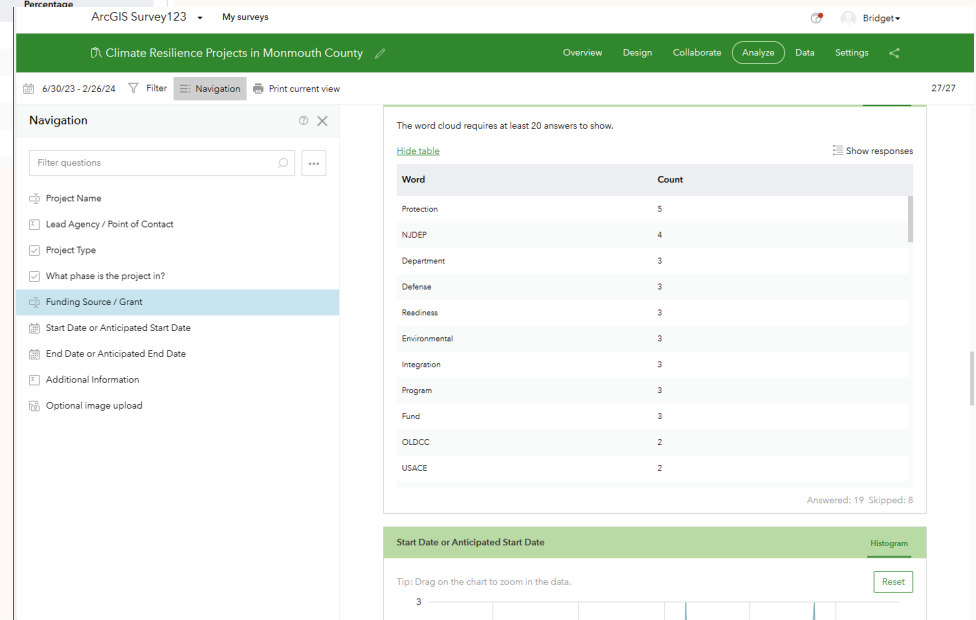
Percentage

ArcGIS Survey123 My surveys

Bridget

Climate Resilience Projects in Monmouth County

Overview Design Collaborate Analyze Data Settings

6/30/23 - 2/26/24 Filter Navigation Print current view

27/27

Navigation

Filter questions

Project Name

Lead Agency / Point of Contact

Project Type

What phase is the project in?

Funding Source / Grant

Start Date or Anticipated Start Date

End Date or Anticipated End Date

Additional Information

Optional image upload

The word cloud requires at least 20 answers to show.

Hide table

Show responses

| Word | Count |
|---|---|
| Protection | 5 |
| NJDEP | 4 |
| Department | 3 |
| Defense | 3 |
| Readiness | 3 |
| Environmental | 3 |
| Integration | 3 |
| Program | 3 |
| Fund | 3 |
| OLDCC | 2 |
| USACE | 2 |

Answered: 19 Skipped: 8

Start Date or Anticipated Start Date

Histogram

Tip: Drag on the chart to zoom in the data.

Reset

3